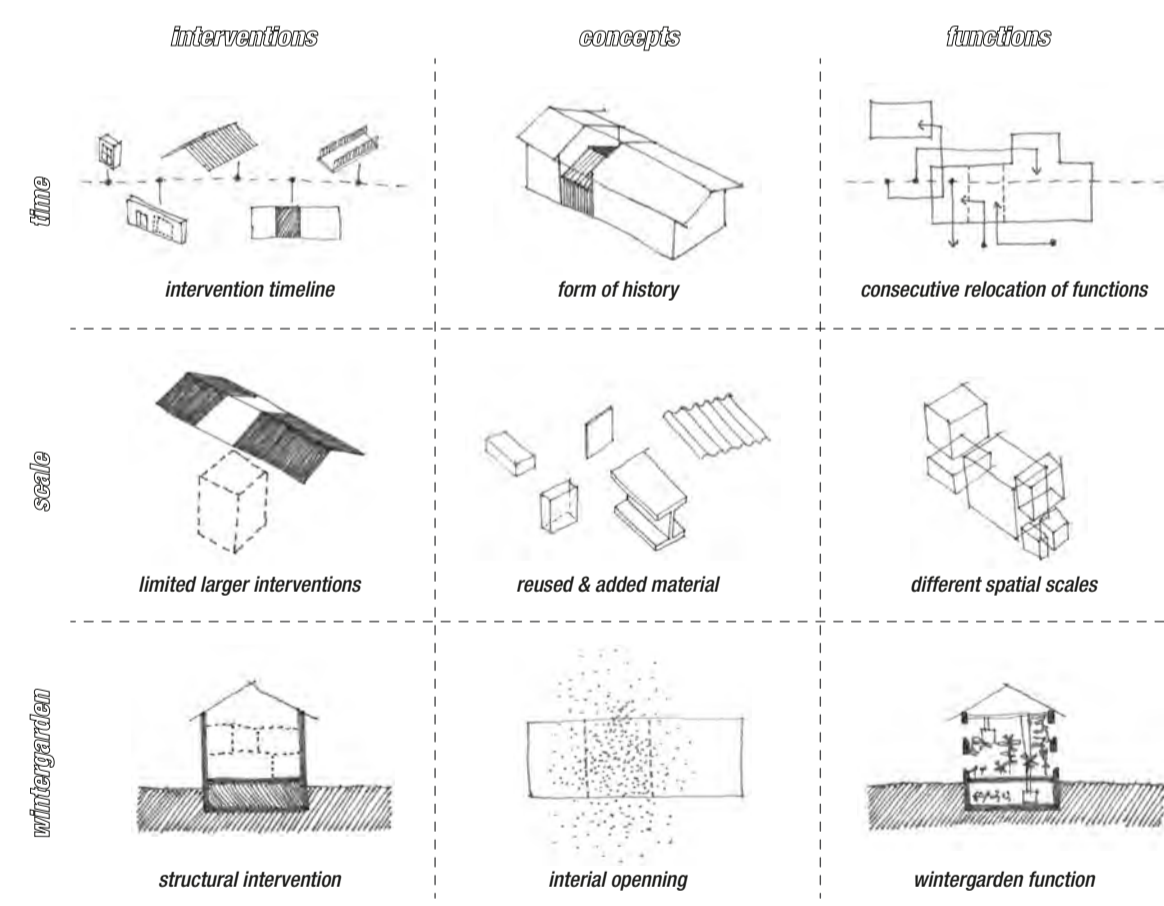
| | interventions | concepts | functions |
|---|---|---|---|
| time | intervention timeline | form of history | consecutive relocation of functions |
| scale | limited larger interventions | reused & added material | different spatial scales |
| wintergarden | structural intervention | interial openning | wintergarden function |